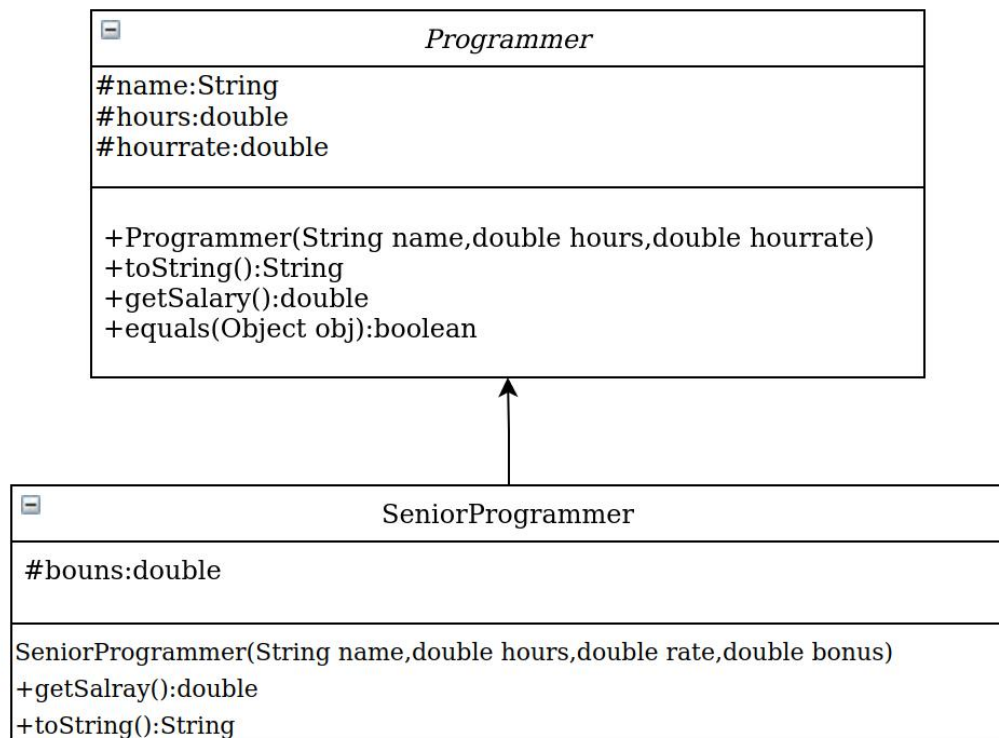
Programmer

#name:String
#hours:double
#hourrate:double

+Programmer(String name,double hours,double hourrate)
+toString():String
+getSalary():double
+equals(Object obj):boolean

SeniorProgrammer

#bouns:double

SeniorProgrammer(String name,double hours,double rate,double bonus)
+getSalray():double
+toString():String